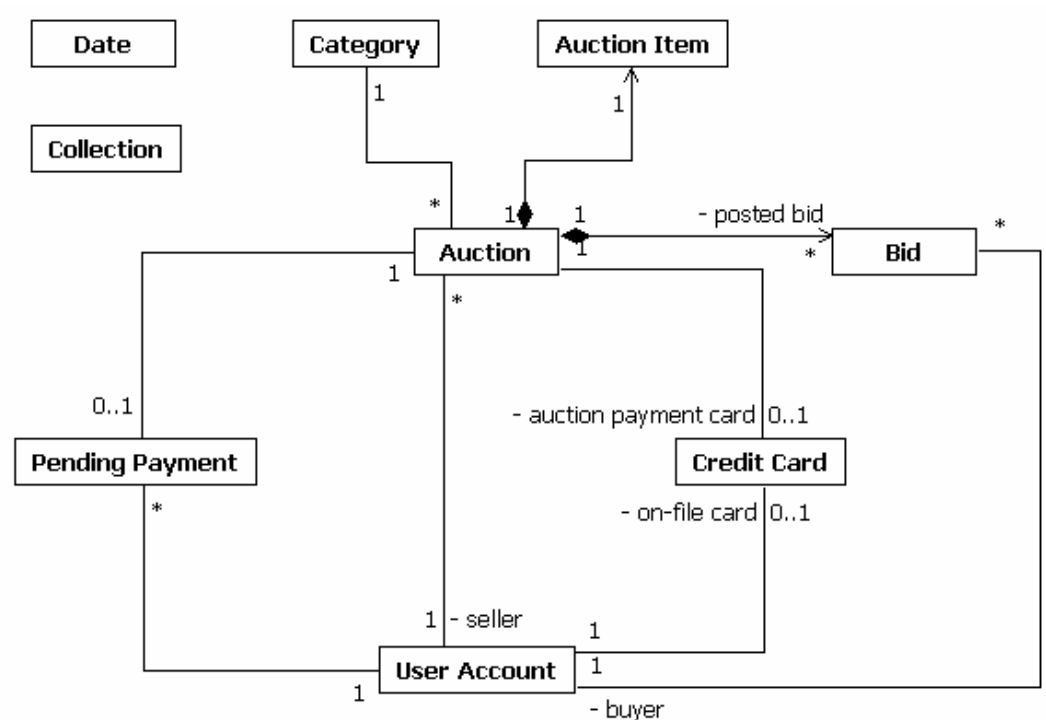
Date

Category

Auction Item

Collection

1

1

*

1

1

- posted bid

*

Auction

1

*

Bid

1

*

0..1

- auction payment card

0..1

Pending Payment

Credit Card

*

- on-file card

0..1

1

- seller

1

User Account

1

1

- buyer